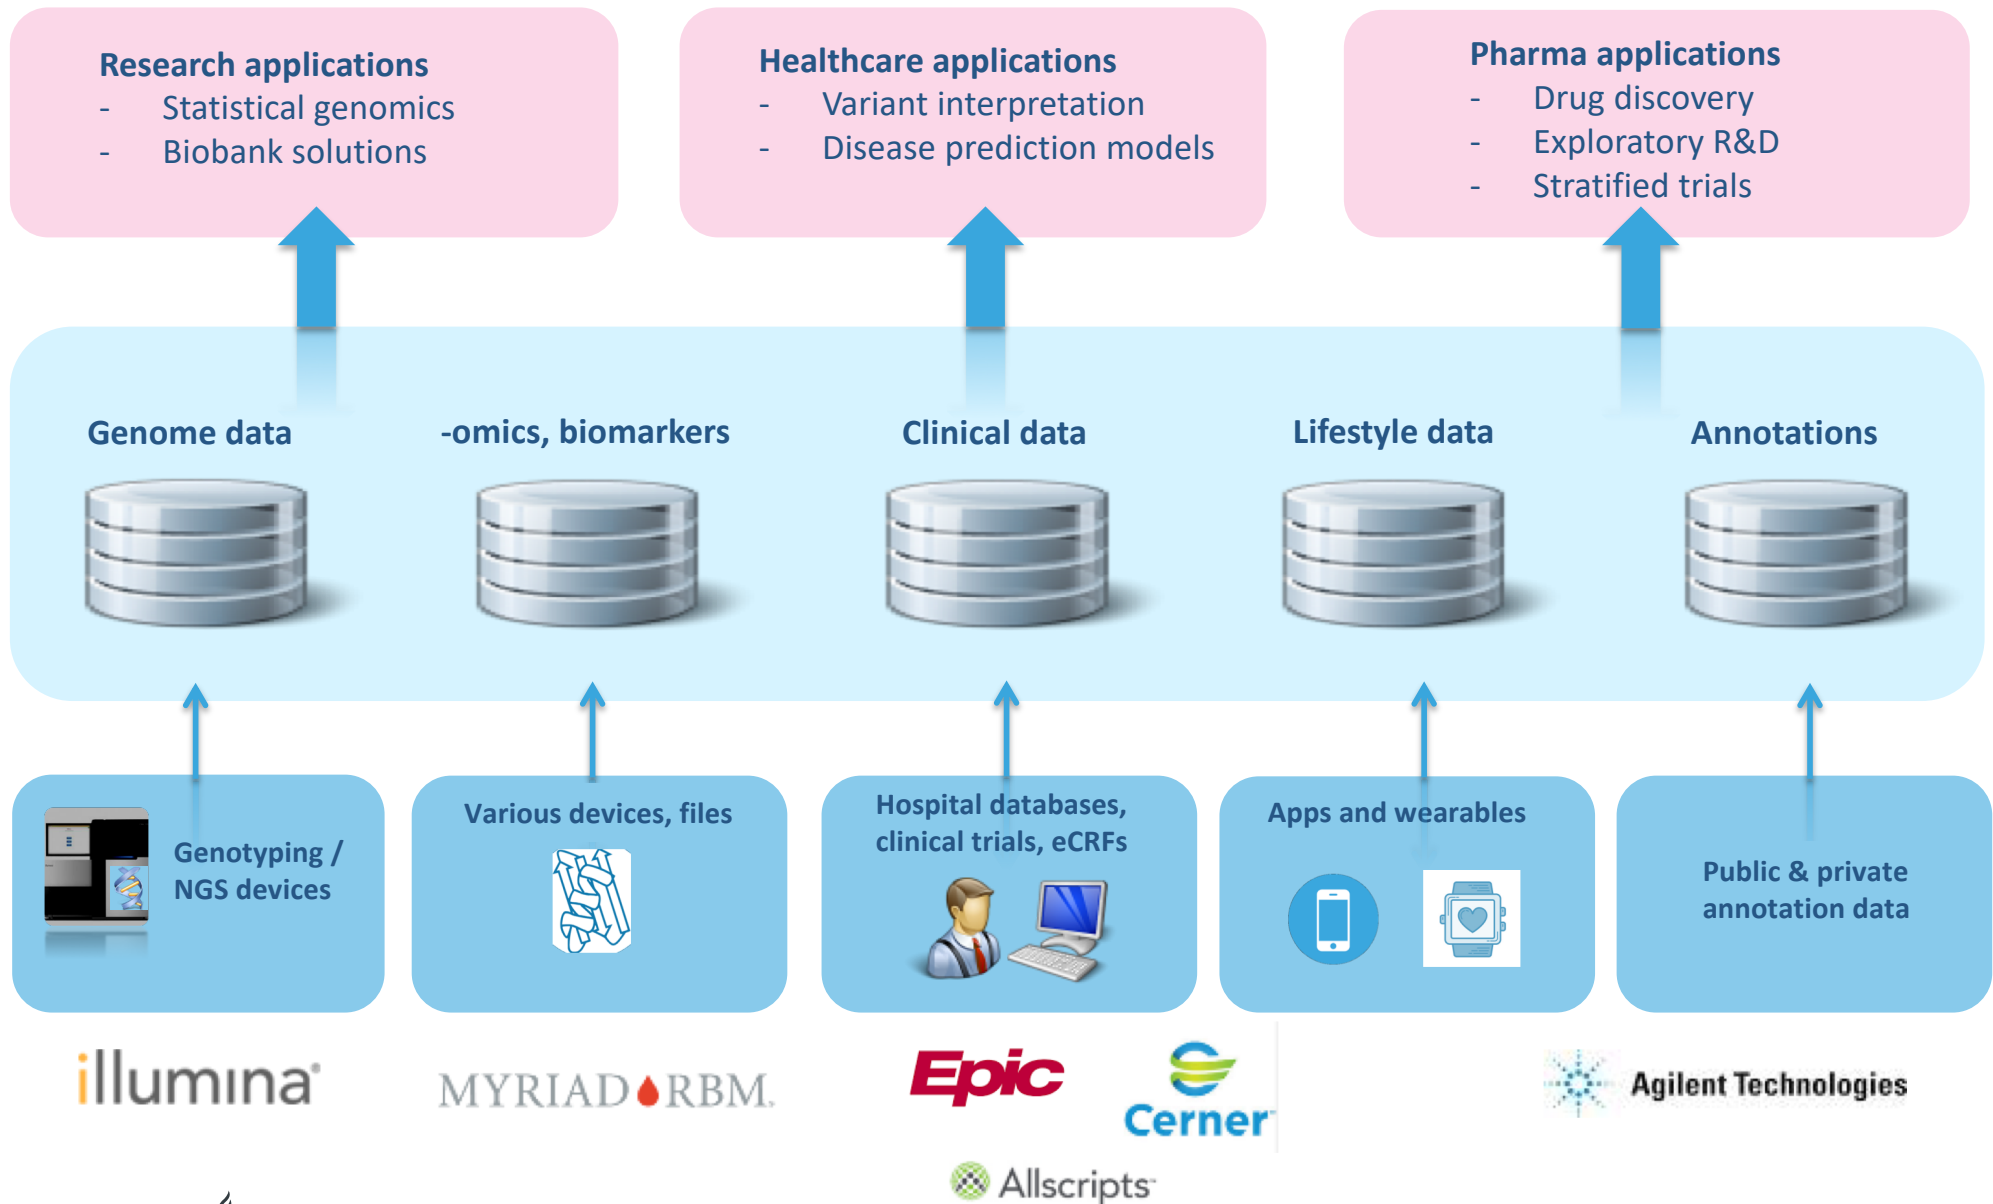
Research applications
- Statistical genomics
- Biobank solutions

Healthcare applications
- Variant interpretation
- Disease prediction models

Pharma applications
- Drug discovery
- Exploratory R&D
- Stratified trials

Genome data

-omics, biomarkers

Clinical data

Lifestyle data

Annotations

Genotyping / NGS devices

Various devices, files

Hospital databases, clinical trials, eCRFs

Apps and wearables

Public & private annotation data

illumina

MYRIAD RBM

Epic

Cerner

Agilent Technologies

Allscripts